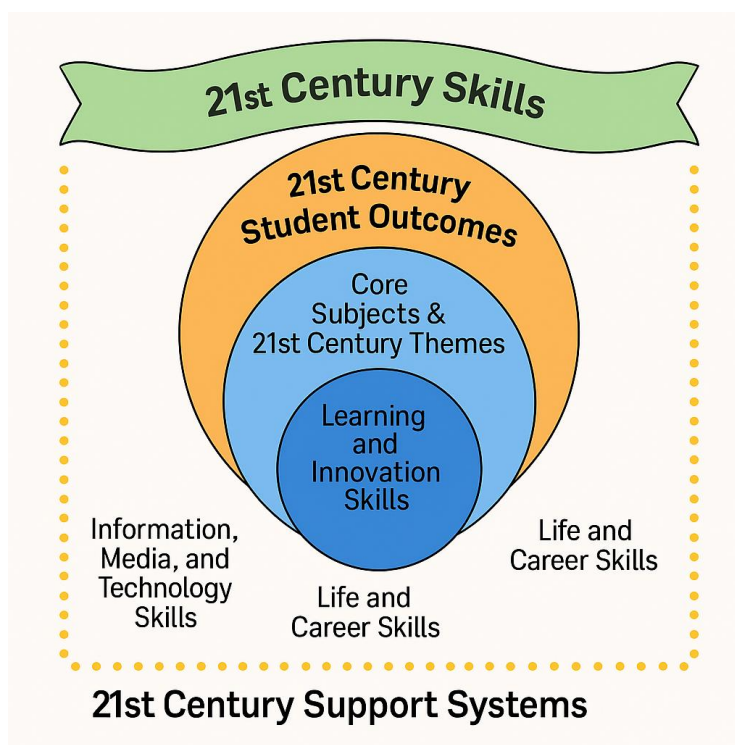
21st Century Skills

21st Century Student Outcomes

Core Subjects & 21st Century Themes

Learning and Innovation Skills

Information, Media, and Technology Skills

Life and Career Skills

Life and Career Skills

21st Century Support Systems